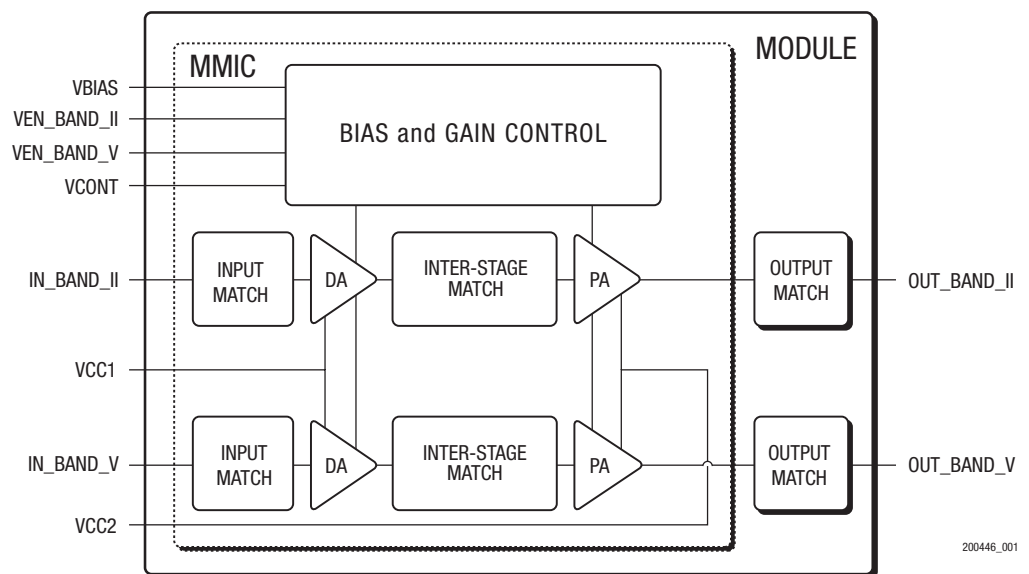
MODULE

MMIC

VBIAS

VEN_BAND_II

VEN_BAND_V

VCONT

BIAS and GAIN CONTROL

IN_BAND_II

INPUT MATCH

DA

INTER-STAGE MATCH

PA

OUTPUT MATCH

OUT_BAND_II

VCC1

IN_BAND_V

INPUT MATCH

DA

INTER-STAGE MATCH

PA

OUTPUT MATCH

OUT_BAND_V

VCC2

200446_001